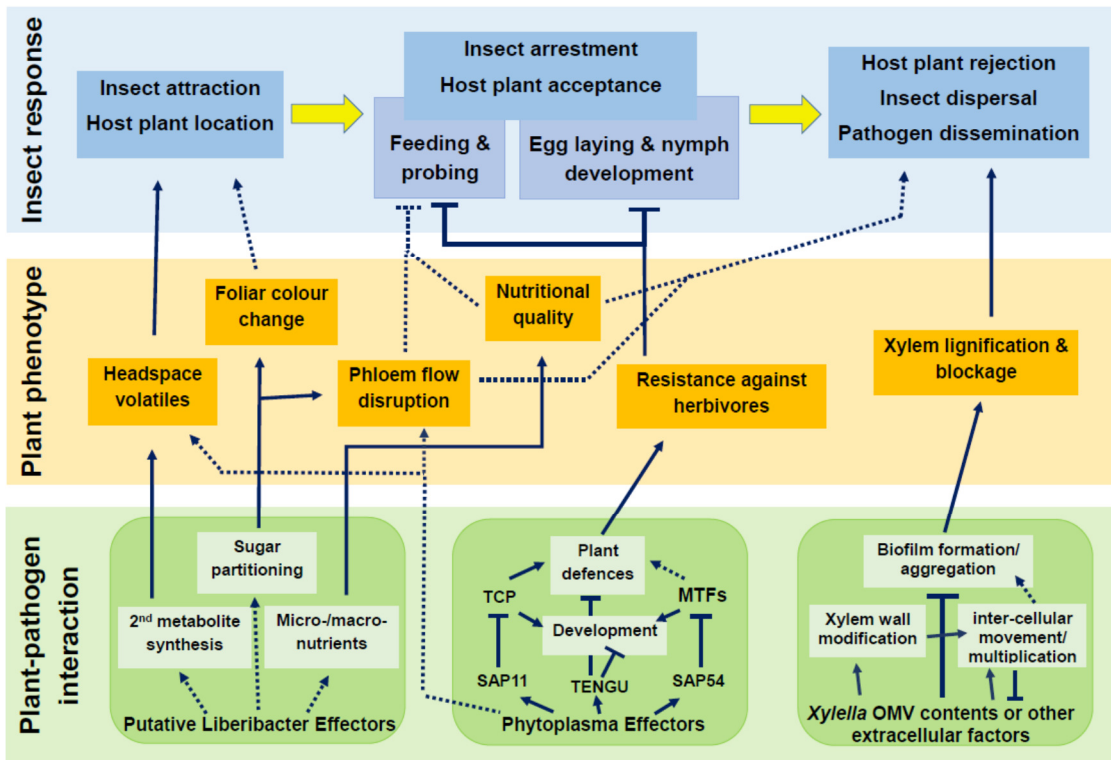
Insect response

Insect attraction
Host plant location

Insect arrestment
Host plant acceptance

Feeding & probing

Egg laying & nymph development

Host plant rejection
Insect dispersal
Pathogen dissemination

Plant phenotype

Foliar colour change

Nutritional quality

Headspace volatiles

Phloem flow disruption

Resistance against herbivores

Xylem lignification & blockage

Plant-pathogen interaction

Sugar partitioning

$2^{nd}$ metabolite synthesis

Micro-/macro-nutrients

Putative Liberibacter Effectors

Plant defences

TCP

MTFs

Development

SAP11

TENGU

SAP54

Phytoplasma Effectors

Biofilm formation/ aggregation

Xylem wall modification

inter-cellular movement/ multiplication

Xylella OMV contents or other extracellular factors